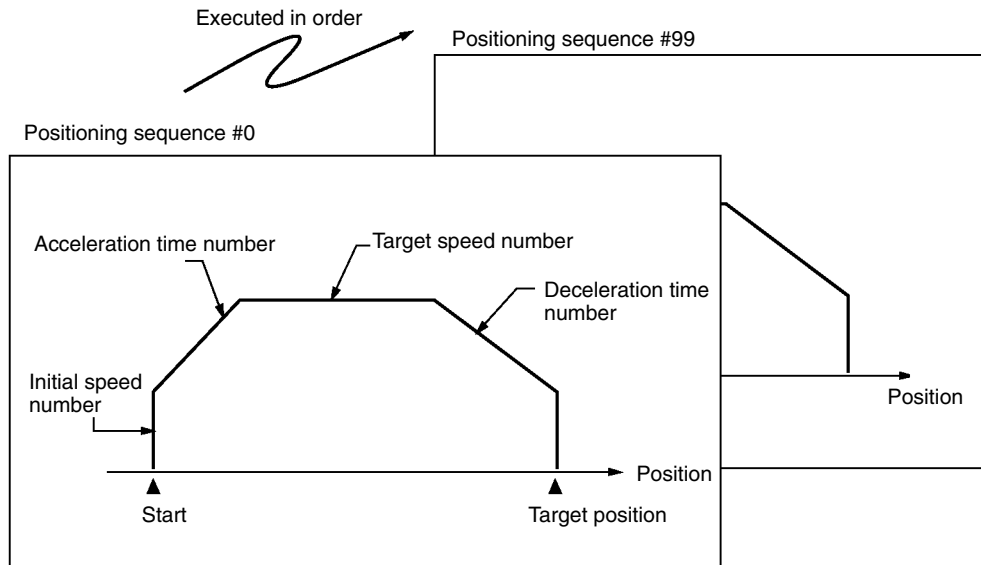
Executed in order

Positioning sequence #99

Positioning sequence #0

Acceleration time number

Target speed number

Deceleration time number

Initial speed number

Position

Position

Start

Target position